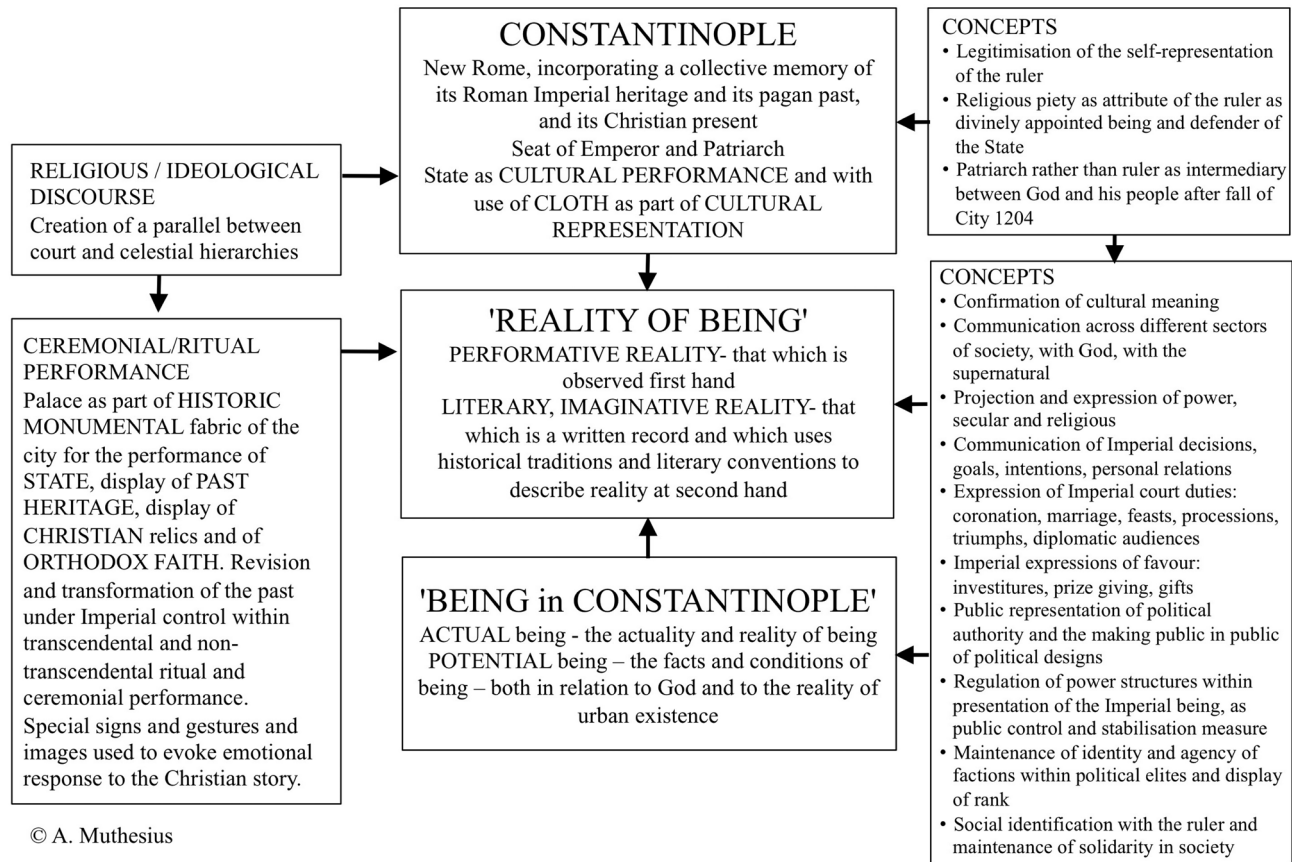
CONSTANTINOPLE
New Rome, incorporating a collective memory of its Roman Imperial heritage and its pagan past, and its Christian present
Seat of Emperor and Patriarch
State as CULTURAL PERFORMANCE and with use of CLOTH as part of CULTURAL REPRESENTATION

CONCEPTS
• Legitimisation of the self-representation of the ruler
• Religious piety as attribute of the ruler as divinely appointed being and defender of the State
• Patriarch rather than ruler as intermediary between God and his people after fall of City 1204

RELIGIOUS / IDEOLOGICAL DISCOURSE
Creation of a parallel between court and celestial hierarchies

'REALITY OF BEING'
PERFORMATIVE REALITY- that which is observed first hand
LITERARY, IMAGINATIVE REALITY- that which is a written record and which uses historical traditions and literary conventions to describe reality at second hand

CEREMONIAL/RITUAL PERFORMANCE
Palace as part of HISTORIC MONUMENTAL fabric of the city for the performance of STATE, display of PAST HERITAGE, display of CHRISTIAN relics and of ORTHODOX FAITH. Revision and transformation of the past under Imperial control within transcendental and non-transcendental ritual and ceremonial performance. Special signs and gestures and images used to evoke emotional response to the Christian story.

CONCEPTS
• Confirmation of cultural meaning
• Communication across different sectors of society, with God, with the supernatural
• Projection and expression of power, secular and religious
• Communication of Imperial decisions, goals, intentions, personal relations
• Expression of Imperial court duties: coronation, marriage, feasts, processions, triumphs, diplomatic audiences
• Imperial expressions of favour: investitures, prize giving, gifts
• Public representation of political authority and the making public in public of political designs
• Regulation of power structures within presentation of the Imperial being, as public control and stabilisation measure
• Maintenance of identity and agency of factions within political elites and display of rank
• Social identification with the ruler and maintenance of solidarity in society

'BEING in CONSTANTINOPLE'
ACTUAL being - the actuality and reality of being
POTENTIAL being – the facts and conditions of being – both in relation to God and to the reality of urban existence

© A. Muthesius